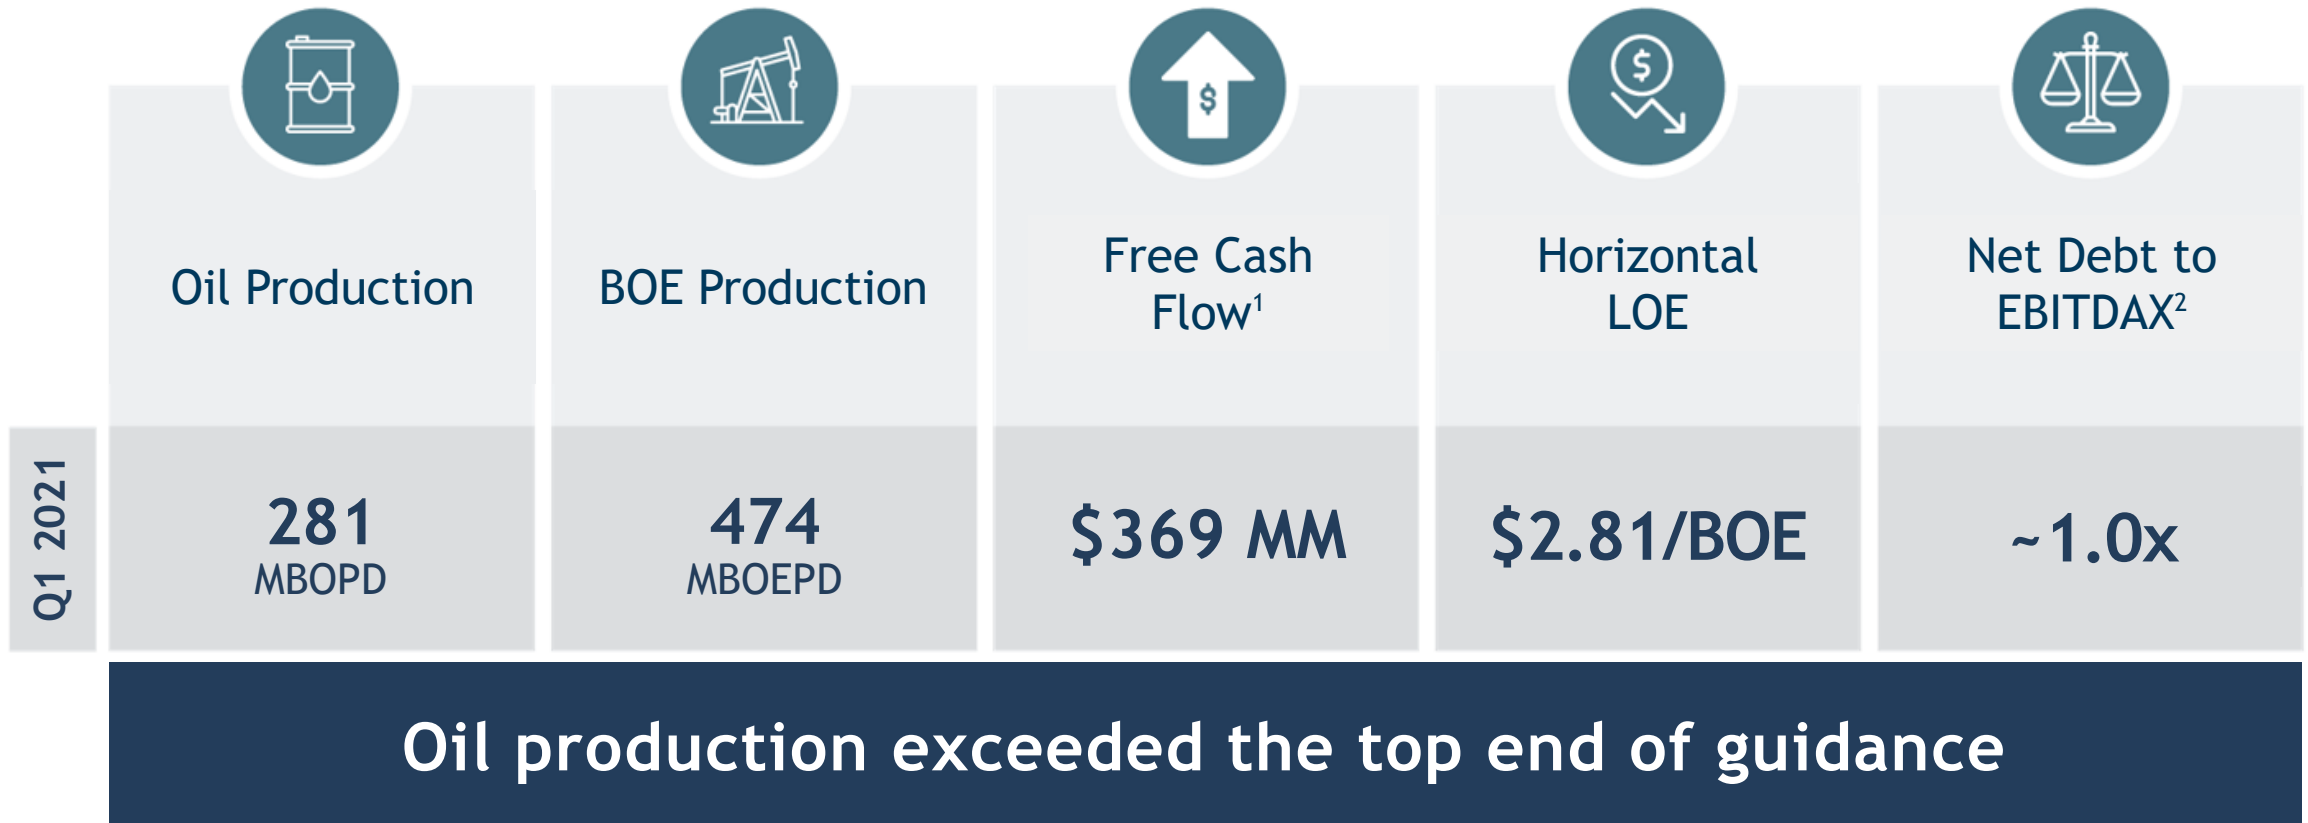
|  | Oil Production | BOE Production | Free Cash Flow$^1$ | Horizontal LOE | Net Debt to EBITDAX$^2$ |
|---|---|---|---|---|---|
| Q1 2021 | 281 MBOPD | 474 MBOEPD | \$369 MM | \$2.81/BOE | ~1.0x |

Oil production exceeded the top end of guidance